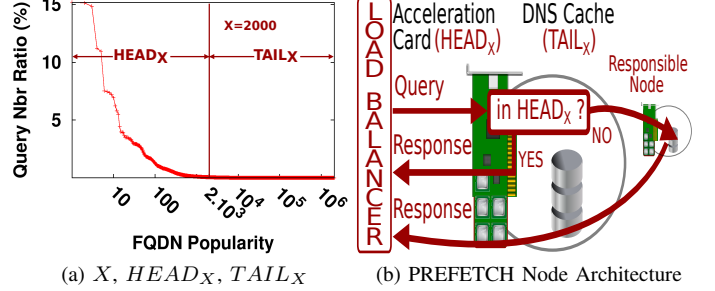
15

10

5

Query Nbr Ratio (%)

X=2000

HEAD$_X$

TAIL$_X$

10 100 $2.10^3$ $10^4$ $10^5$ $10^6$

FQDN Popularity

(a) $X$, $HEAD_X$, $TAIL_X$

LOAD BALANCER

Acceleration Card (HEAD$_X$)

DNS Cache (TAIL$_X$)

Responsible Node

Query

in HEAD$_X$ ?

NO

Response

YES

Response

(b) PREFETCH Node Architecture